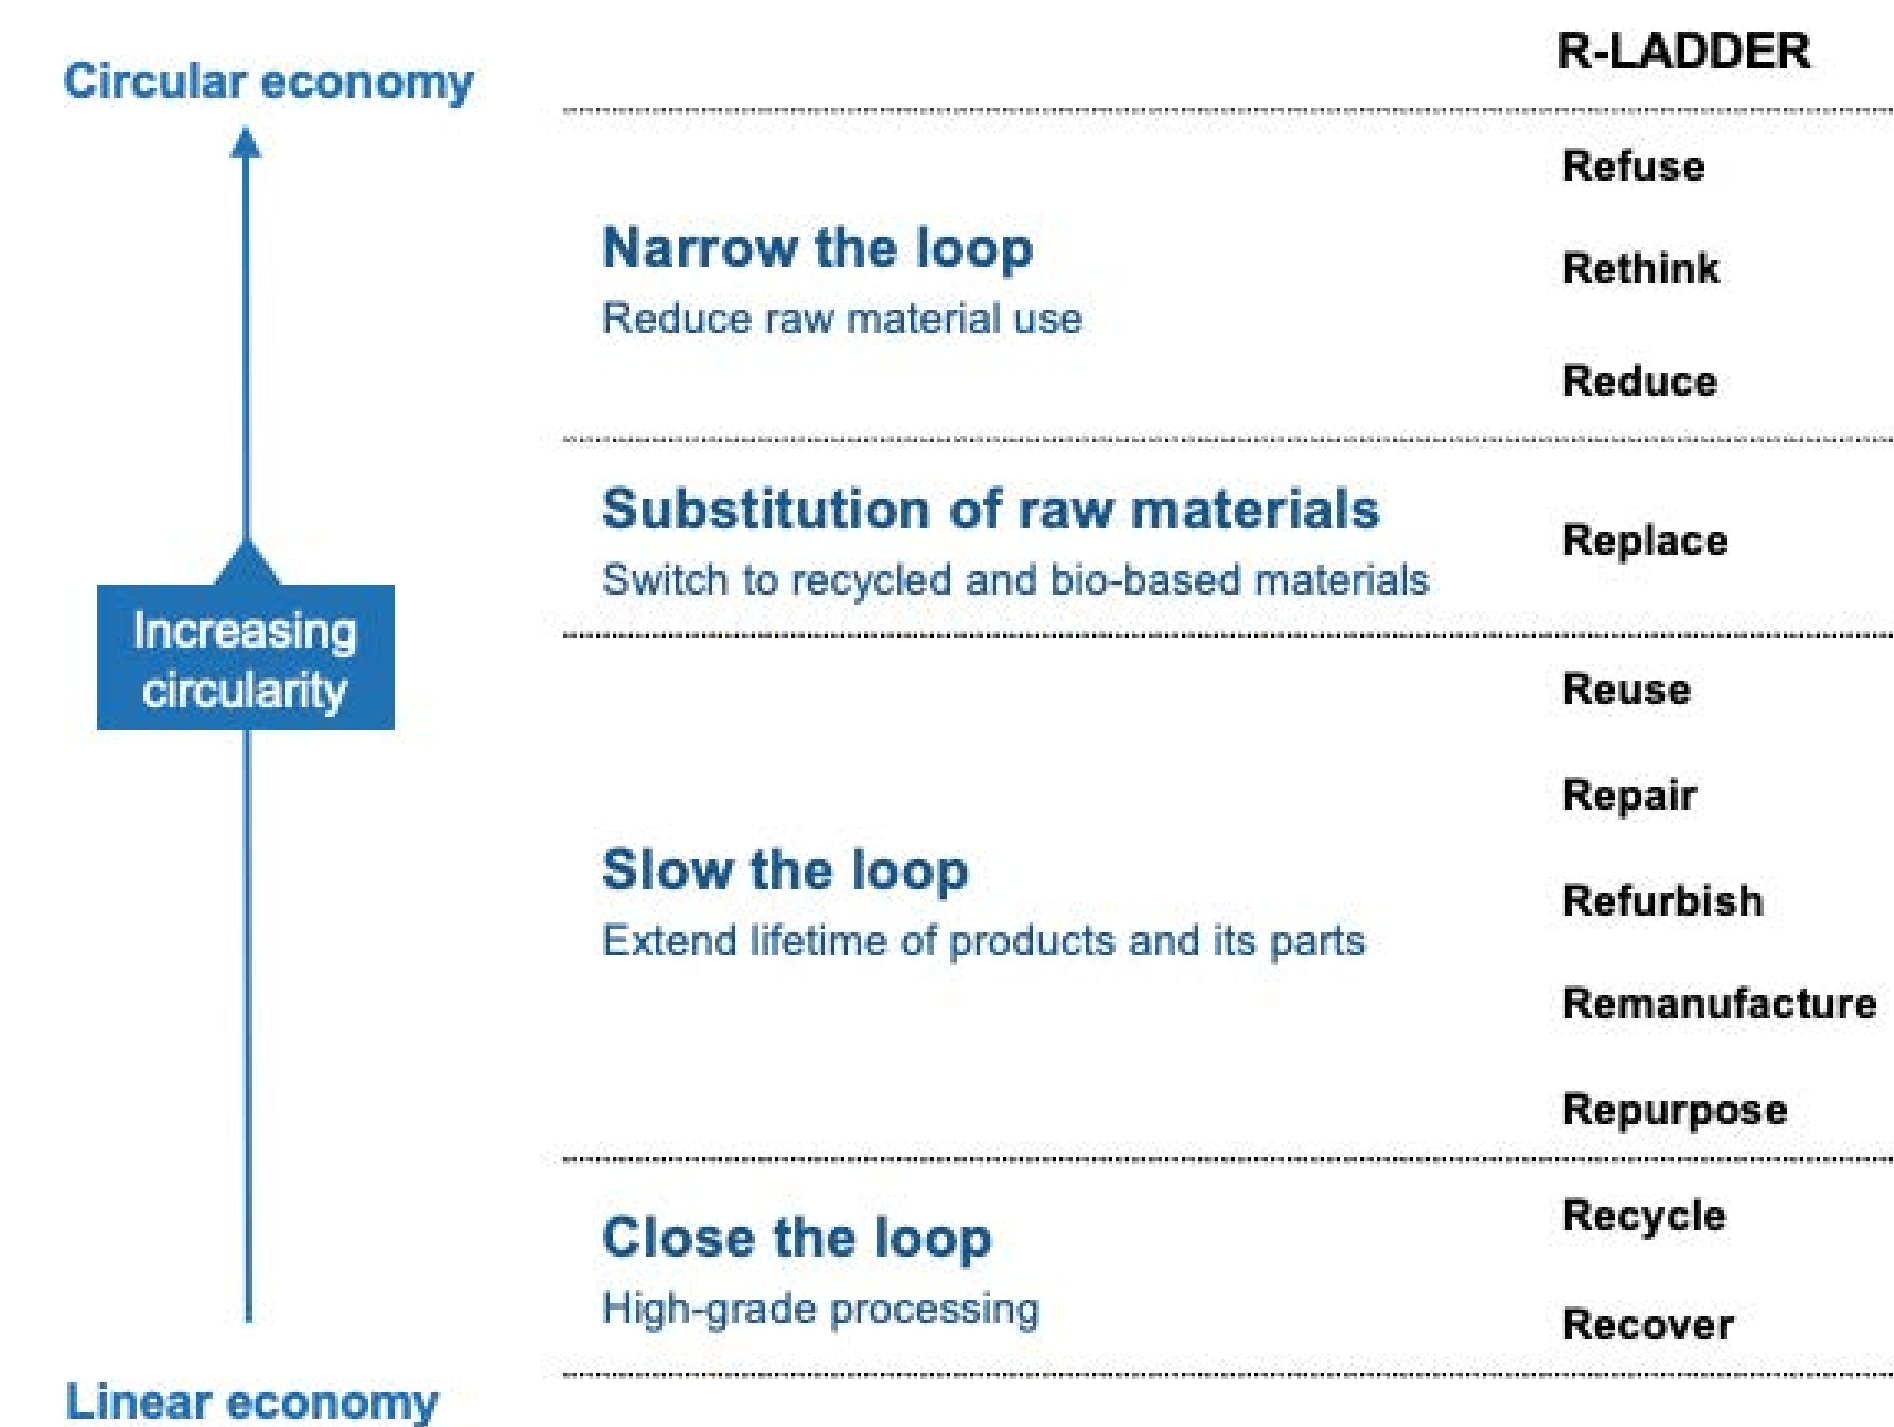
Circular economy

R-LADDER

Increasing circularity

Narrow the loop
Reduce raw material use

Refuse
Rethink
Reduce

Substitution of raw materials
Switch to recycled and bio-based materials

Replace

Slow the loop
Extend lifetime of products and its parts

Reuse
Repair
Refurbish
Remanufacture
Repurpose

Close the loop
High-grade processing

Recycle
Recover

Linear economy